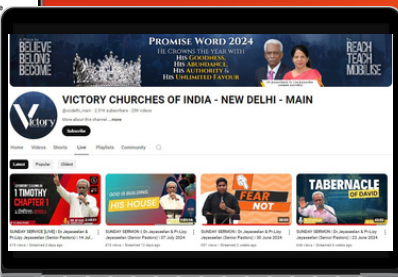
BELIEVE BELONG BECOME

PROMISE WORD 2024
HE CROWNS THE YEAR WITH
HIS GOODNESS, HIS ABUNDANCE, HIS AUTHORITY & HIS UNLIMITED FAVOUR

REACH TEACH MOBILISE

victory

VICTORY CHURCHES OF INDIA - NEW DELHI - MAIN

@vcidelhi_main · 2.91K subscribers · 239 videos

More about this channel ...more

Subscribe

Home Videos Shorts Live Playlists Community

Latest Popular Oldest

1 TIMOTHY CHAPTER 1

HIS HOUSE

FEAR NOT

TABERNACLE OF DAVID

SUNDAY SERVICE (LIVE) | Dr Jeyaseelan & Pr Lizy Jeyaseelan (Senior Pastors) | 14 Jul...
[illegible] views · Streamed 3 days ago

SUNDAY SERMON | Dr Jeyaseelan (Senior Pastor) | 07 July 2024
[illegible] views · Streamed 10 days ago

SUNDAY SERMON | Dr Jeyaseelan & Pr Lizy Jeyaseelan (Senior Pastors) | 30 June 2024
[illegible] views · Streamed 2 weeks ago

SUNDAY SERMON | Dr Jeyaseelan & Pr Lizy Jeyaseelan (Senior Pastors) | 23 June 2024
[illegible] views · Streamed 3 weeks ago